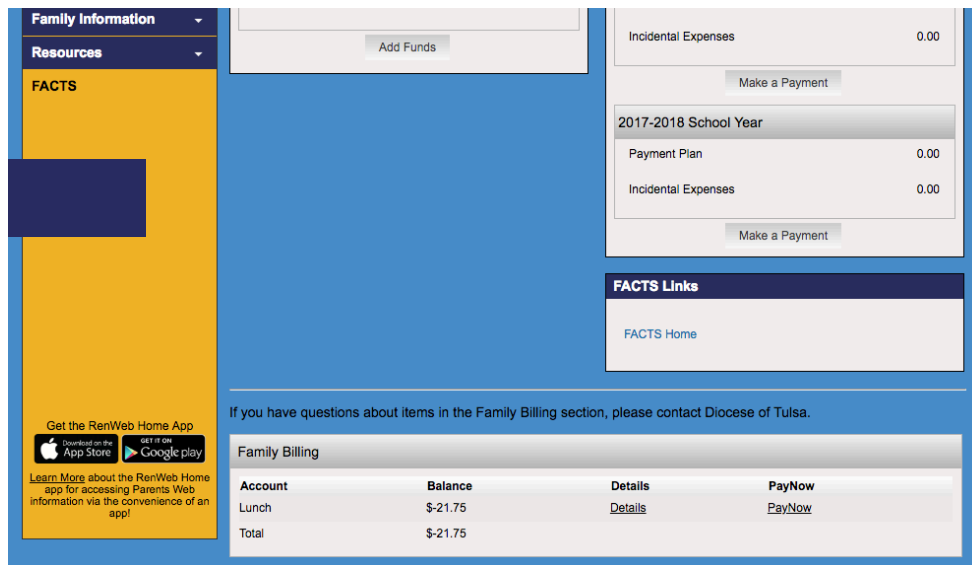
Family Information

Resources

FACTS

Get the RenWeb Home App

Download on the App Store

GET IT ON Google play

Learn More about the RenWeb Home app for accessing Parents Web information via the convenience of an app!

Add Funds

Incidental Expenses 0.00

Make a Payment

2017-2018 School Year

Payment Plan 0.00

Incidental Expenses 0.00

Make a Payment

FACTS Links

FACTS Home

If you have questions about items in the Family Billing section, please contact Diocese of Tulsa.

Family Billing

| Account | Balance | Details | PayNow |
|---|---|---|---|
| Lunch | $-21.75 | Details | PayNow |
| Total | $-21.75 | | |